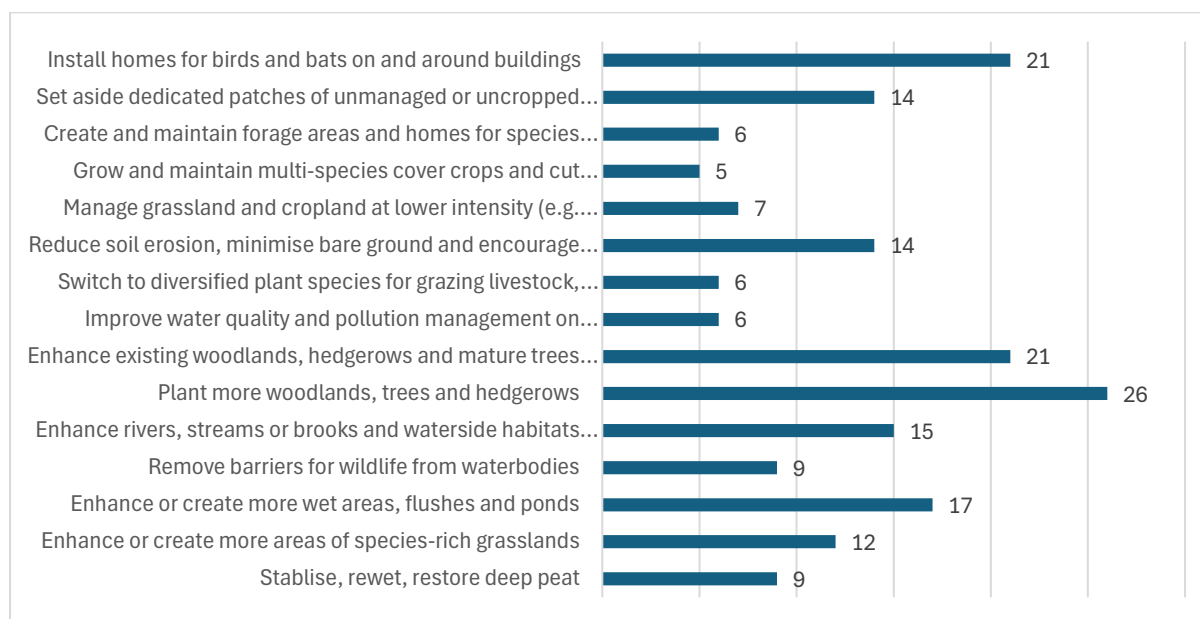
| | |
|---|---|
| Install homes for birds and bats on and around buildings | 21 |
| Set aside dedicated patches of unmanaged or uncropped... | 14 |
| Create and maintain forage areas and homes for species... | 6 |
| Grow and maintain multi-species cover crops and cut... | 5 |
| Manage grassland and cropland at lower intensity (e.g.... | 7 |
| Reduce soil erosion, minimise bare ground and encourage... | 14 |
| Switch to diversified plant species for grazing livestock,... | 6 |
| Improve water quality and pollution management on... | 6 |
| Enhance existing woodlands, hedgerows and mature trees... | 21 |
| Plant more woodlands, trees and hedgerows | 26 |
| Enhance rivers, streams or brooks and waterside habitats... | 15 |
| Remove barriers for wildlife from waterbodies | 9 |
| Enhance or create more wet areas, flushes and ponds | 17 |
| Enhance or create more areas of species-rich grasslands | 12 |
| Stablise, rewet, restore deep peat | 9 |